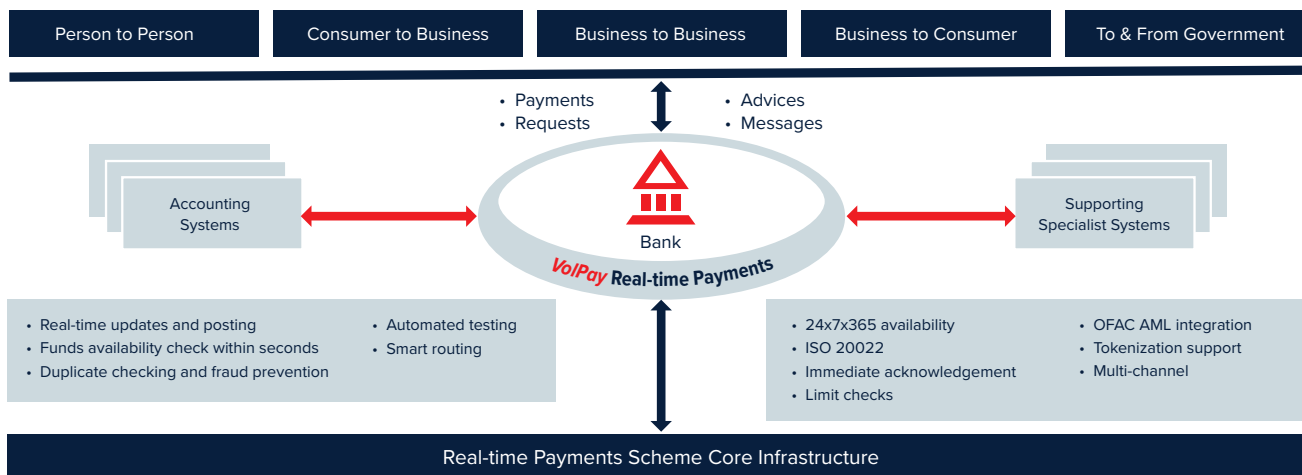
Person to Person

Consumer to Business

Business to Business

Business to Consumer

To & From Government

• Payments
• Requests

• Advices
• Messages

Accounting Systems

Bank

Supporting Specialist Systems

VolPay Real-time Payments

• Real-time updates and posting
• Funds availability check within seconds
• Duplicate checking and fraud prevention

• Automated testing
• Smart routing

• 24x7x365 availability
• ISO 20022
• Immediate acknowledgement
• Limit checks

• OFAC AML integration
• Tokenization support
• Multi-channel

Real-time Payments Scheme Core Infrastructure